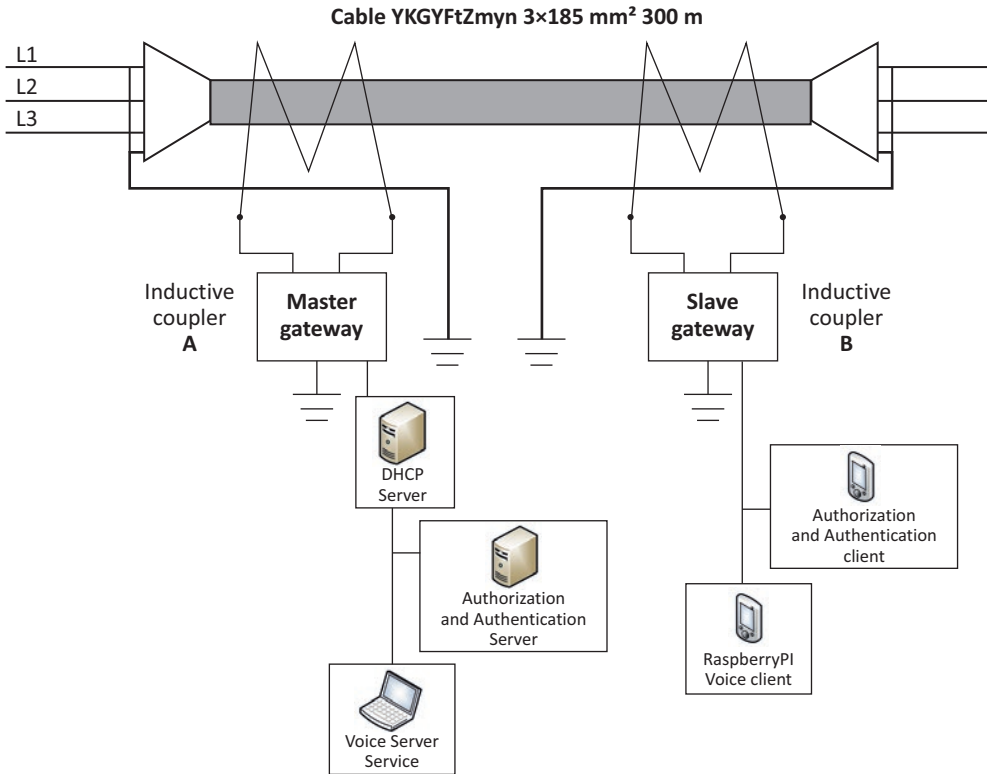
Cable YKGYFtZmyn 3×185 mm² 300 m

L1
L2
L3

Inductive coupler
A

Master gateway

Slave gateway

Inductive coupler
B

DHCP Server

Authorization and Authentication Server

Voice Server Service

Authorization and Authentication client

RaspberryPI Voice client